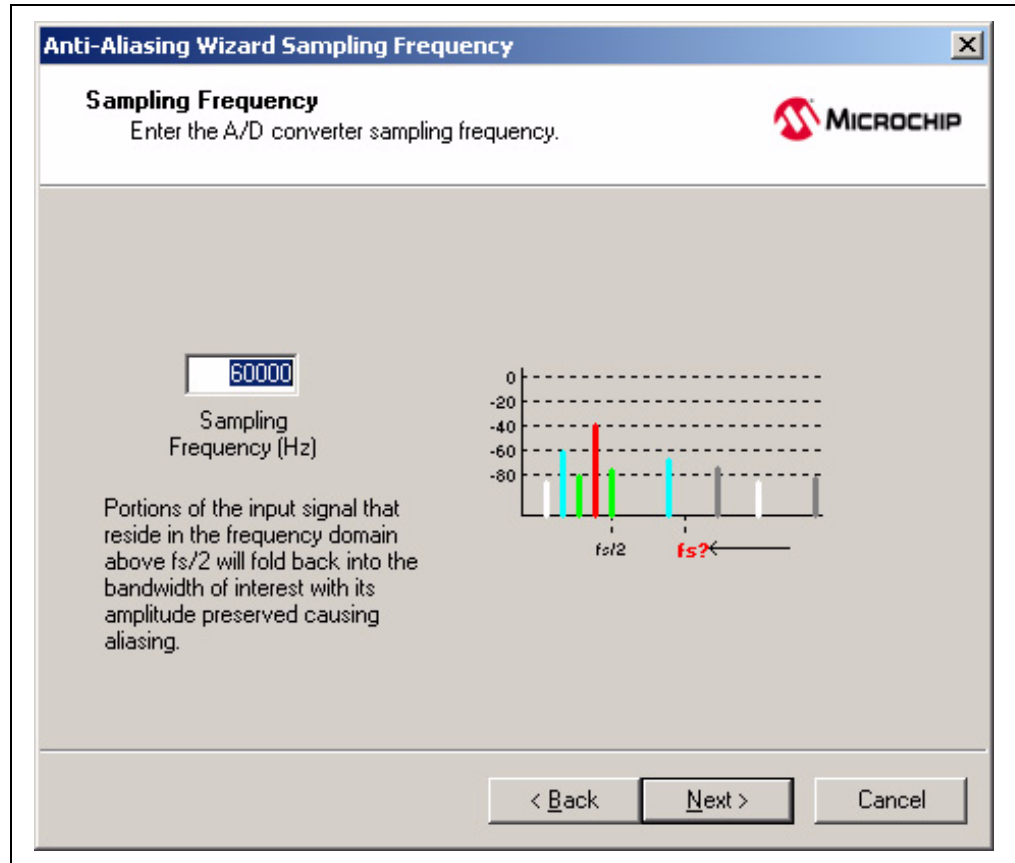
Anti-Aliasing Wizard Sampling Frequency

Sampling Frequency
Enter the A/D converter sampling frequency.

MICROCHIP

60000

Sampling Frequency (Hz)

Portions of the input signal that reside in the frequency domain above fs/2 will fold back into the bandwidth of interest with its amplitude preserved causing aliasing.

0
-20
-40
-60
-80
fs/2
fs?

< Back
Next >
Cancel